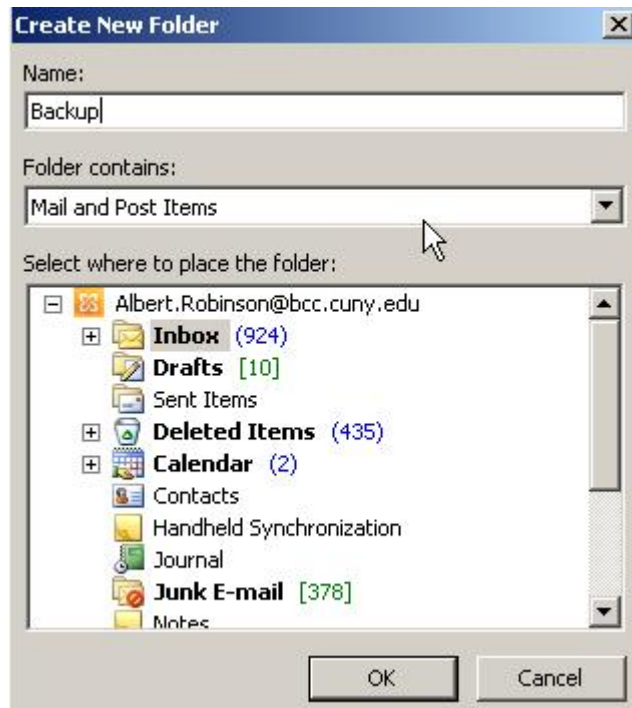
Create New Folder

Name:

Backup

Folder contains:

Mail and Post Items

Select where to place the folder:

Albert.Robinson@bcc.cuny.edu

Inbox (924)

Drafts [10]

Sent Items

Deleted Items (435)

Calendar (2)

Contacts

Handheld Synchronization

Journal

Junk E-mail [378]

Notes

OK

Cancel